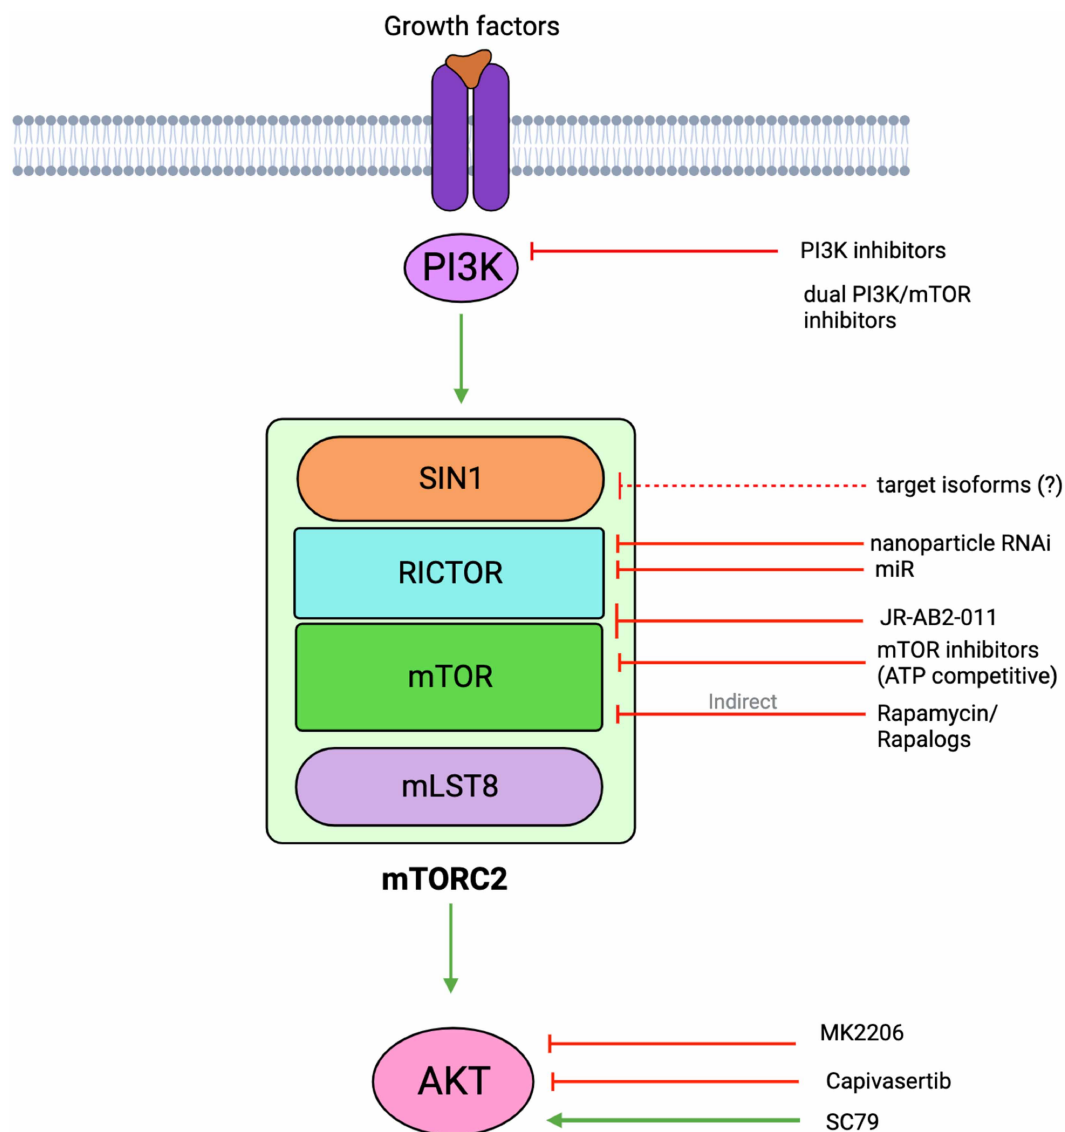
Growth factors

PI3K

PI3K inhibitors

dual PI3K/mTOR inhibitors

SIN1

target isoforms (?)

RICTOR

nanoparticle RNAi

miR

JR-AB2-011

mTOR

mTOR inhibitors (ATP competitive)

Indirect

Rapamycin/ Rapalogs

mLST8

mTORC2

AKT

MK2206

Capivasertib

SC79